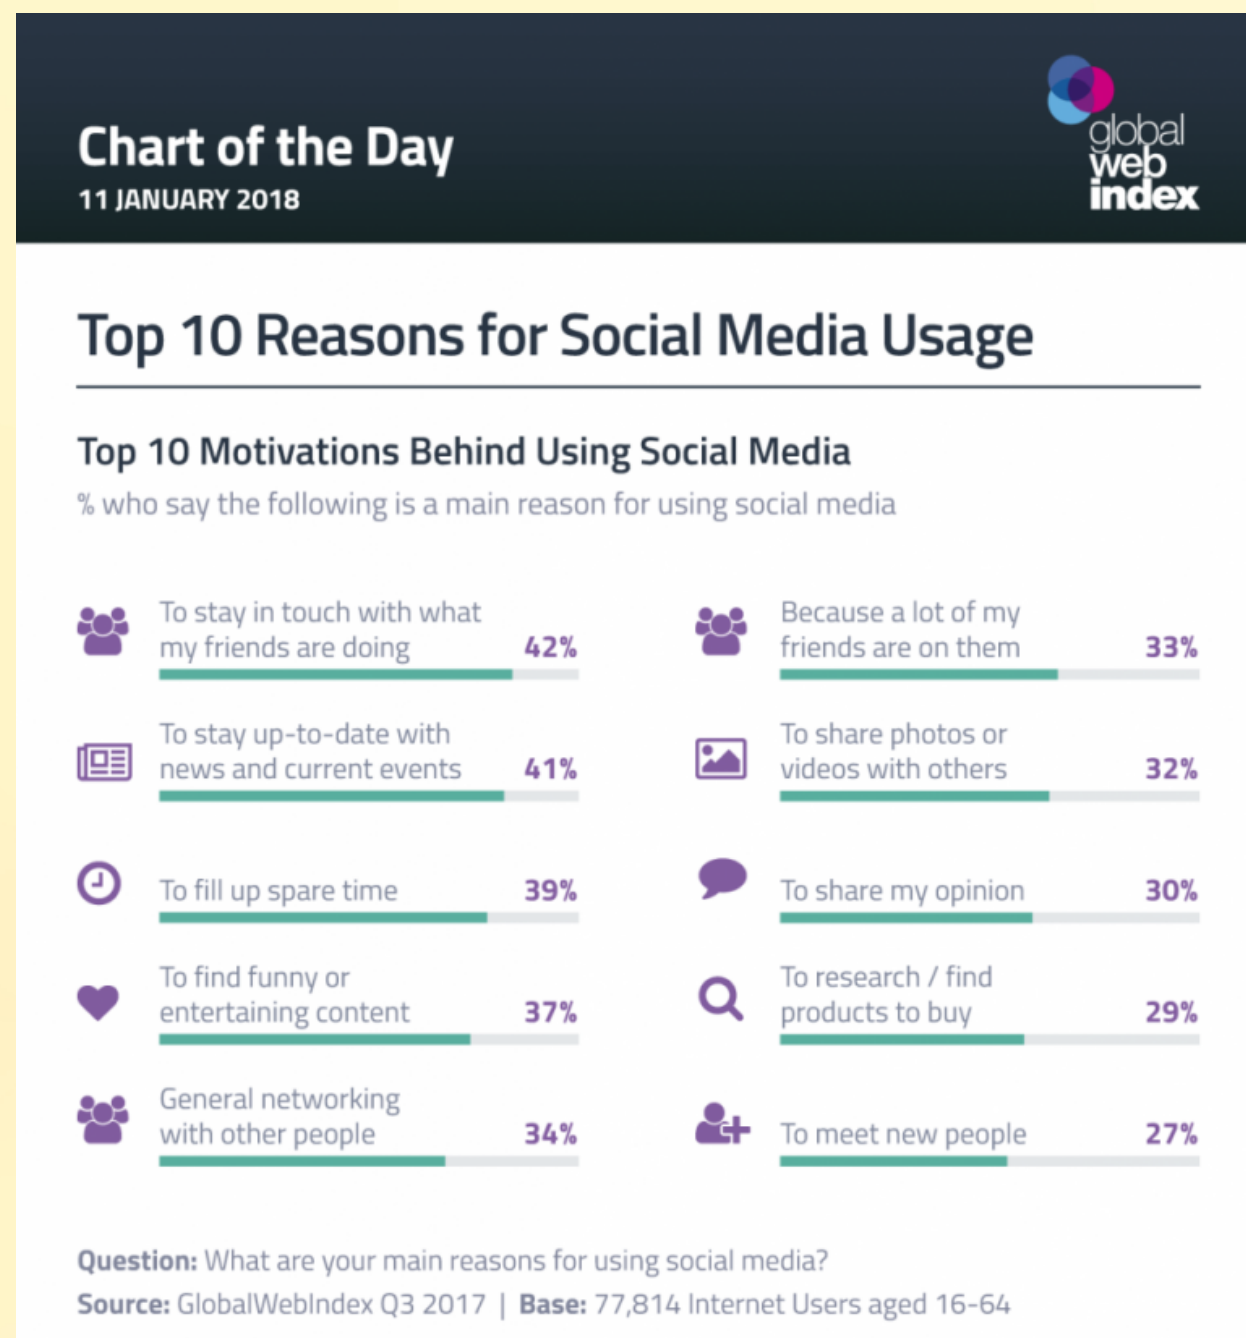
Chart of the Day
11 JANUARY 2018

global web index

Top 10 Reasons for Social Media Usage

Top 10 Motivations Behind Using Social Media
% who say the following is a main reason for using social media

To stay in touch with what my friends are doing 42%

To stay up-to-date with news and current events 41%

To fill up spare time 39%

To find funny or entertaining content 37%

General networking with other people 34%

Because a lot of my friends are on them 33%

To share photos or videos with others 32%

To share my opinion 30%

To research / find products to buy 29%

To meet new people 27%

Question: What are your main reasons for using social media?
Source: GlobalWebIndex Q3 2017 | Base: 77,814 Internet Users aged 16-64